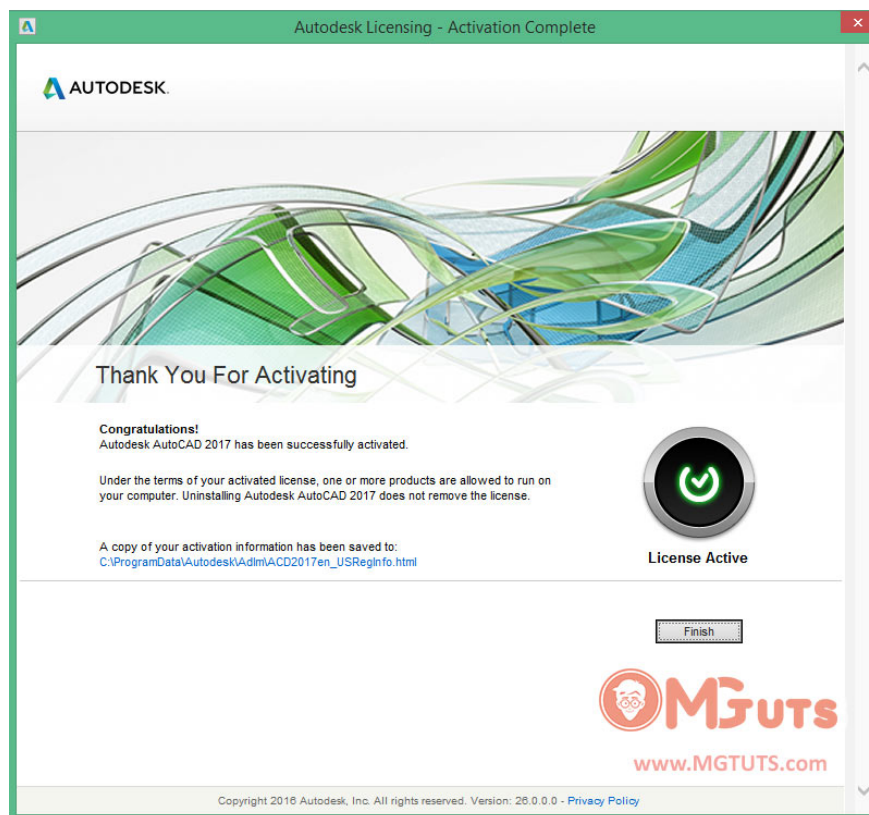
Autodesk Licensing - Activation Complete

AUTODESK.

Thank You For Activating

Congratulations!
Autodesk AutoCAD 2017 has been successfully activated.

Under the terms of your activated license, one or more products are allowed to run on your computer. Uninstalling Autodesk AutoCAD 2017 does not remove the license.

A copy of your activation information has been saved to:
C:\ProgramData\Autodesk\Adlm\ACD2017en_USRegInfo.html

License Active

Finish

MGTUTS
www.MGTUTS.com

Copyright 2016 Autodesk, Inc. All rights reserved. Version: 26.0.0.0 - Privacy Policy